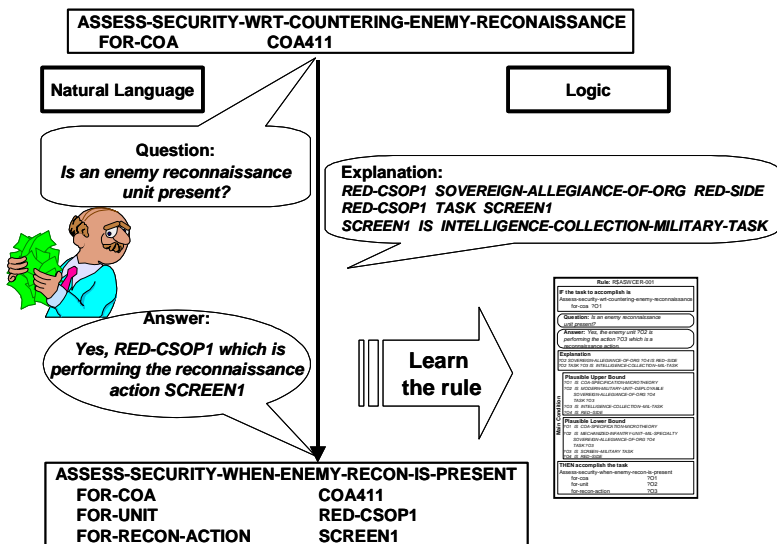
ASSESS-SECURITY-WRT-COUNTERING-ENEMY-RECONAISSANCE
FOR-COA COA411

Natural Language

Logic

Question:
Is an enemy reconnaissance unit present?

Explanation:
RED-CSOP1 SOVEREIGN-ALLEGIANCE-OF-ORG RED-SIDE
RED-CSOP1 TASK SCREEN1
SCREEN1 IS INTELLIGENCE-COLLECTION-MILITARY-TASK

Answer:
Yes, RED-CSOP1 which is performing the reconnaissance action SCREEN1

Learn the rule

Rule: RSASWCER-001

IF the task to accomplish is
Assess-security-wrt-countering-enemy-reconnaissance
for-coa ?O1

Question: Is an enemy reconnaissance unit present?
Answer: Yes, the enemy unit ?O2 is performing the action ?O3 which is a reconnaissance action.

Explanation
?O2 SOVEREIGN-ALLEGIANCE-OF-ORG ?O4 IS RED--SIDE
?O2 TASK ?O3 IS INTELLIGENCE-COLLECTION--MIL-TASK

Main Condition

Plausible Upper Bound
?O1 IS COA-SPECIFICATION-MICROTHEORY
?O2 IS MODERN-MILITARY-UNIT--DEPLOYABLE
SOVEREIGN-ALLEGIANCE-OF-ORG ?O4
TASK ?O3
?O3 IS INTELLIGENCE-COLLECTION--MIL-TASK
?O4 IS RED--SIDE

Plausible Lower Bound
?O1 IS COA-SPECIFICATION-MICROTHEORY
?O2 IS MECHANIZED-INFANTRY-UNIT--MIL-SPECIALTY
SOVEREIGN-ALLEGIANCE-OF-ORG ?O4
TASK ?O3
?O3 IS SCREEN--MILITARY-TASK
?O4 IS RED--SIDE

THEN accomplish the task
Assess-security-when-enemy-recon-is-present
for-coa ?O1
for-unit ?O2
for-recon-action ?O3

ASSESS-SECURITY-WHEN-ENEMY-RECON-IS-PRESENT
FOR-COA COA411
FOR-UNIT RED-CSOP1
FOR-RECON-ACTION SCREEN1